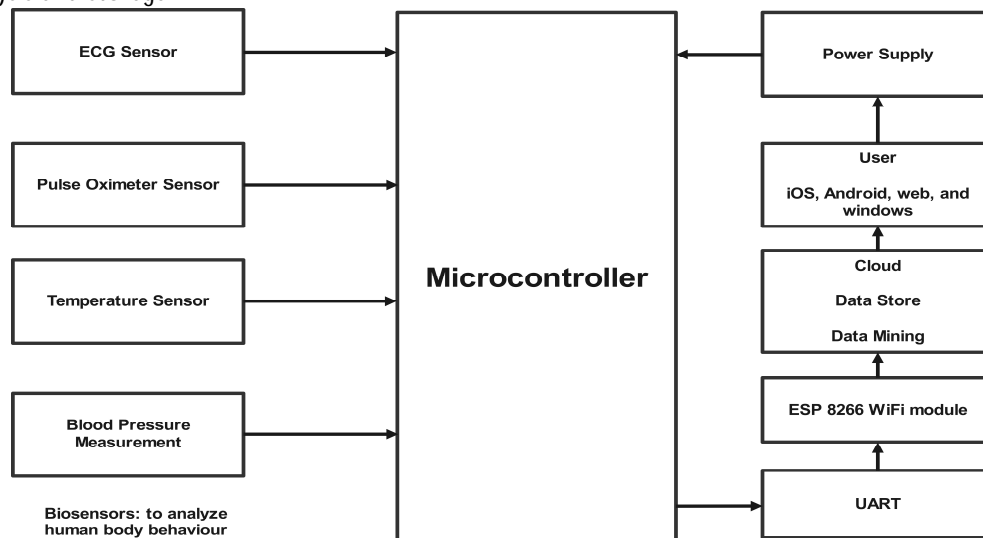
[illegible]

ECG Sensor

Pulse Oximeter Sensor

Temperature Sensor

Blood Pressure Measurement

Biosensors: to analyze human body behaviour

Microcontroller

Power Supply

User

iOS, Android, web, and windows

Cloud

Data Store

Data Mining

ESP 8266 WiFi module

UART